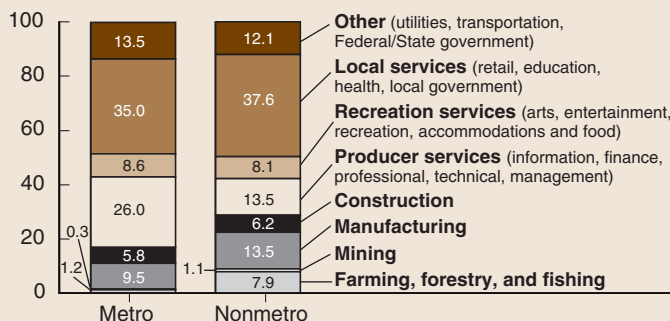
100
80
60
40
20
0

13.5
35.0
8.6
26.0
0.3
5.8
1.2
9.5
Metro

12.1
37.6
8.1
13.5
6.2
13.5
1.1
7.9
Nonmetro

**Other** (utilities, transportation, Federal/State government)
**Local services** (retail, education, health, local government)
**Recreation services** (arts, entertainment, recreation, accommodations and food)
**Producer services** (information, finance, professional, technical, management)
**Construction**
**Manufacturing**
**Mining**
**Farming, forestry, and fishing**